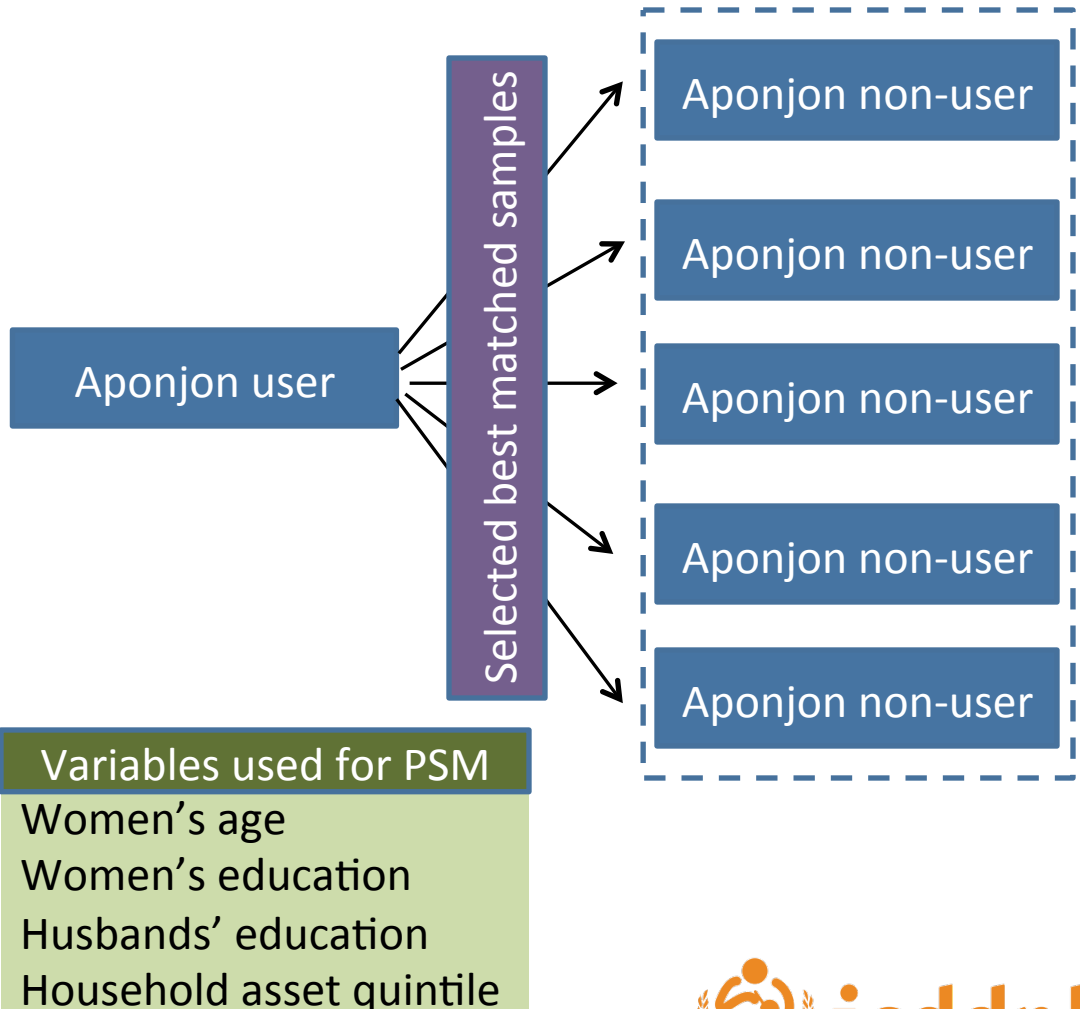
Aponjon user

Selected best matched samples

Aponjon non-user

Aponjon non-user

Aponjon non-user

Aponjon non-user

Aponjon non-user

Variables used for PSM

Women's age
Women's education
Husbands' education
Household asset quintile

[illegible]